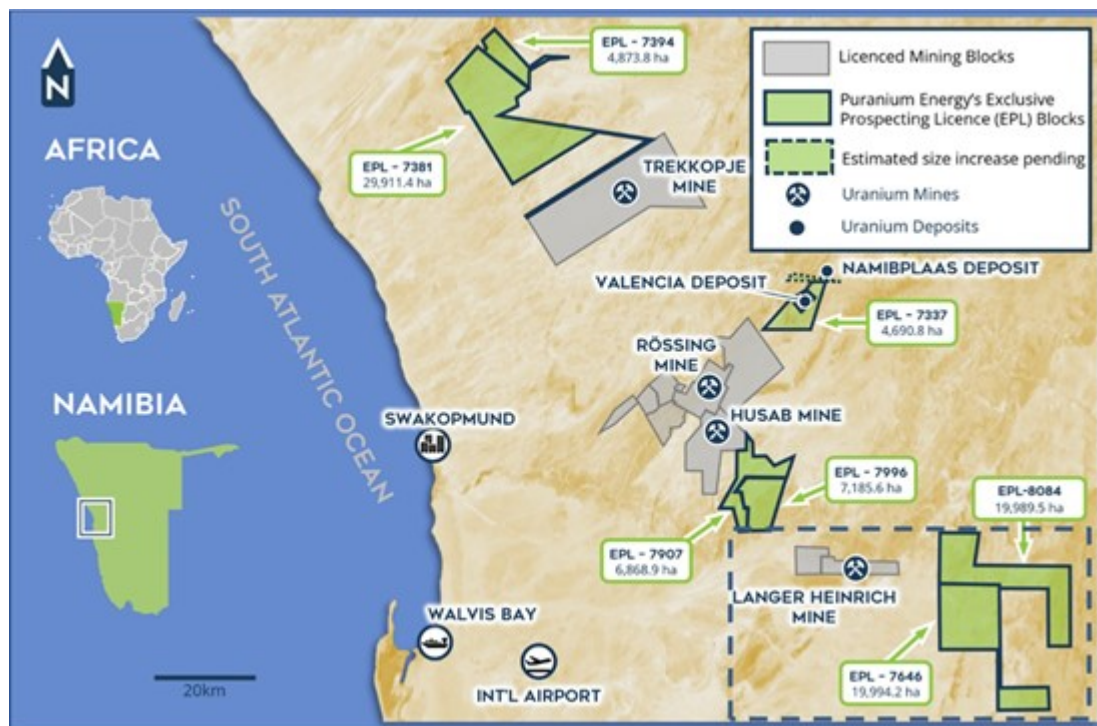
N

AFRICA

NAMIBIA

20km

SOUTH ATLANTIC OCEAN

EPL - 7394
4,873.8 ha

EPL - 7381
29,911.4 ha

TREKKOPJE MINE

Licenced Mining Blocks

Puranium Energy's Exclusive Prospecting Licence (EPL) Blocks

Estimated size increase pending

Uranium Mines

Uranium Deposits

VALENCIA DEPOSIT

NAMIBPLAAS DEPOSIT

EPL - 7337
4,690.8 ha

RÖSSING MINE

SWAKOPMUND

HUSAB MINE

EPL - 7996
7,185.6 ha

EPL-8084
19,989.5 ha

EPL - 7907
6,868.9 ha

LANGER HEINRICH MINE

WALVIS BAY

INT'L AIRPORT

EPL - 7646
19,994.2 ha